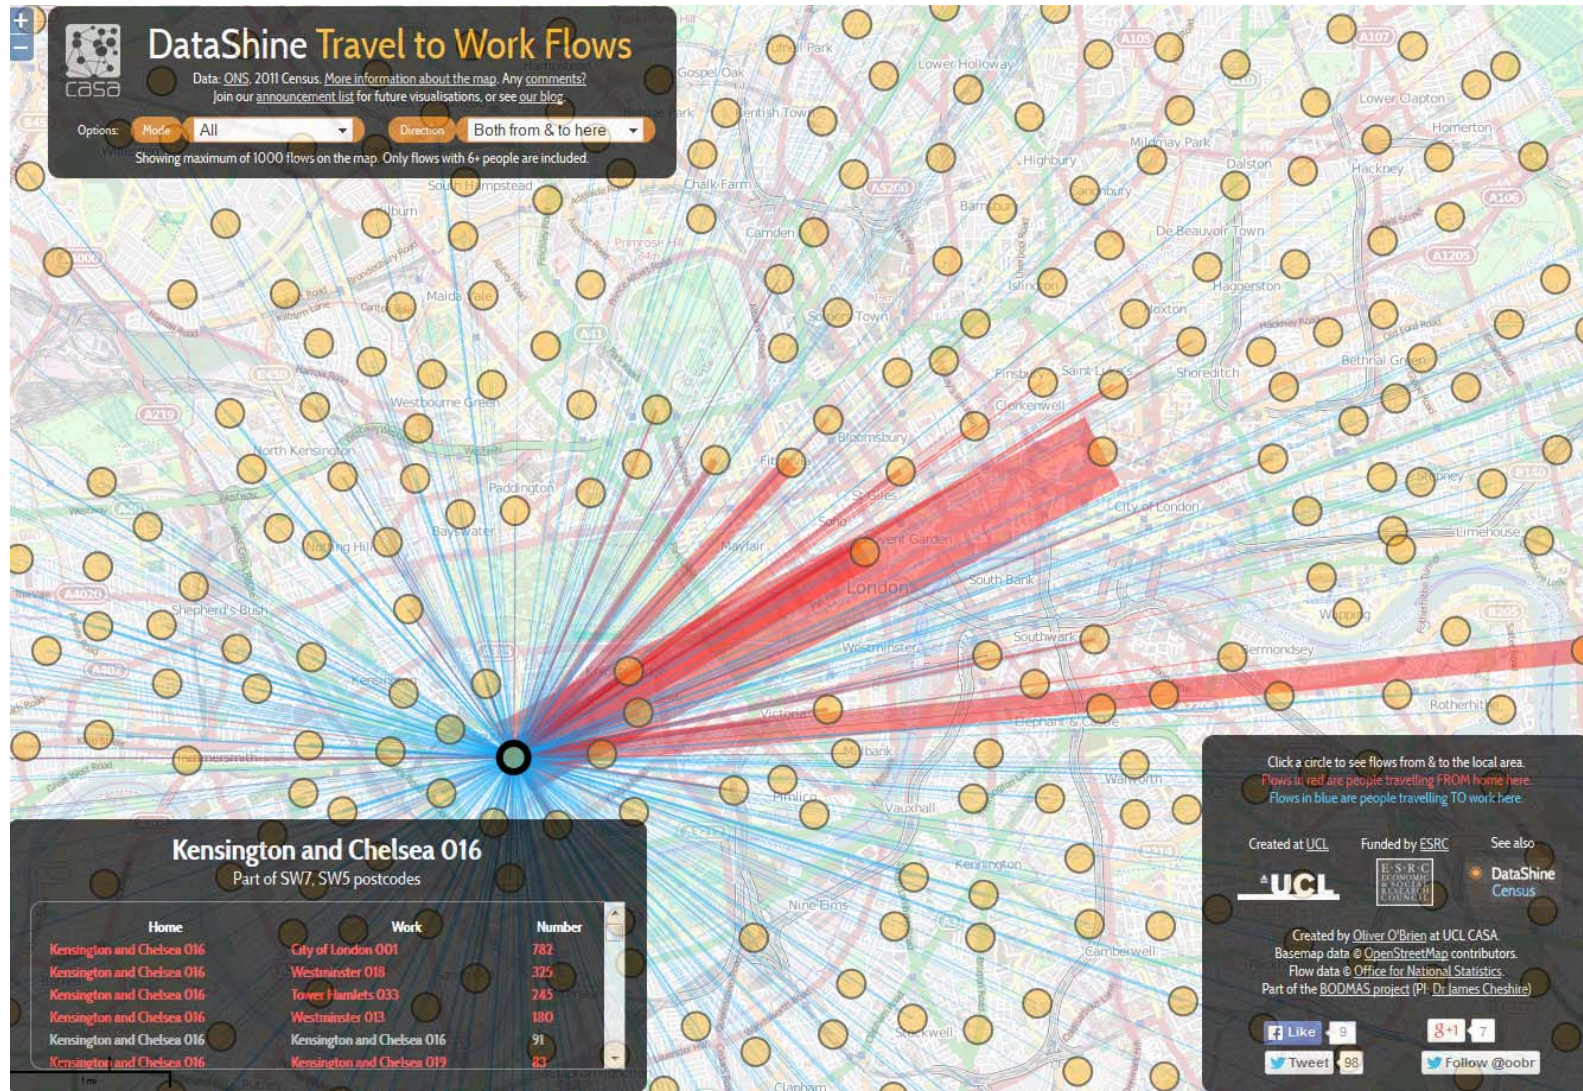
+
−

casa

DataShine Travel to Work Flows

Data: ONS, 2011 Census. More information about the map. Any comments?
Join our announcement list for future visualisations, or see our blog.

Options: Mode All Direction Both from & to here

Showing maximum of 1000 flows on the map. Only flows with 6+ people are included.

Tufnell Park, Gospel Oak, Lower Holloway, Lower Clapton, Homerton, Kentish Town, Mildmay Park, Highbury, Dalston, Hackney, South Hampstead, Chalk Farm, Canonbury, Kilburn, Barnsbury, Camden, De Beauvoir Town, Primrose Hill, Maida Vale, Islington, Haggerston, Somers Town, Hoxton, Bethnal Green, Finsbury, Saint Luke's, Shoreditch, Westbourne Green, Clerkenwell, North Kensington, Bloomsbury, Paddington, Fitzrovia, St Giles, City of London, Soho, Bayswater, Notting Hill, Mayfair, Covent Garden, Limehouse, London, South Bank, Shepherd's Bush, Wapping, Southwark, Westminster, Bermondsey, Kensington, Victoria, Elephant & Castle, Rotherhithe, Hammersmith, Millbank, Walworth, Pimlico, Vauxhall, Kennington, Nine Elms, Camberwell, Stockwell, Clapham, Stepney

Kensington and Chelsea 016
Part of SW7, SW5 postcodes

| Home | Work | Number |
|---|---|---|
| Kensington and Chelsea 016 | City of London 001 | 782 |
| Kensington and Chelsea 016 | Westminster 018 | 325 |
| Kensington and Chelsea 016 | Tower Hamlets 033 | 245 |
| Kensington and Chelsea 016 | Westminster 013 | 180 |
| Kensington and Chelsea 016 | Kensington and Chelsea 016 | 91 |
| Kensington and Chelsea 016 | Kensington and Chelsea 019 | 83 |

Click a circle to see flows from & to the local area.
Flows in red are people travelling FROM home here.
Flows in blue are people travelling TO work here.

Created at UCL
Funded by ESRC
See also

UCL
E·S·R·C ECONOMIC & SOCIAL RESEARCH COUNCIL
DataShine Census

Created by Oliver O'Brien at UCL CASA.
Basemap data © OpenStreetMap contributors.
Flow data © Office for National Statistics.
Part of the BODMAS project (PI: Dr James Cheshire)

Like 9
g+1 7
Tweet 98
Follow @oobr